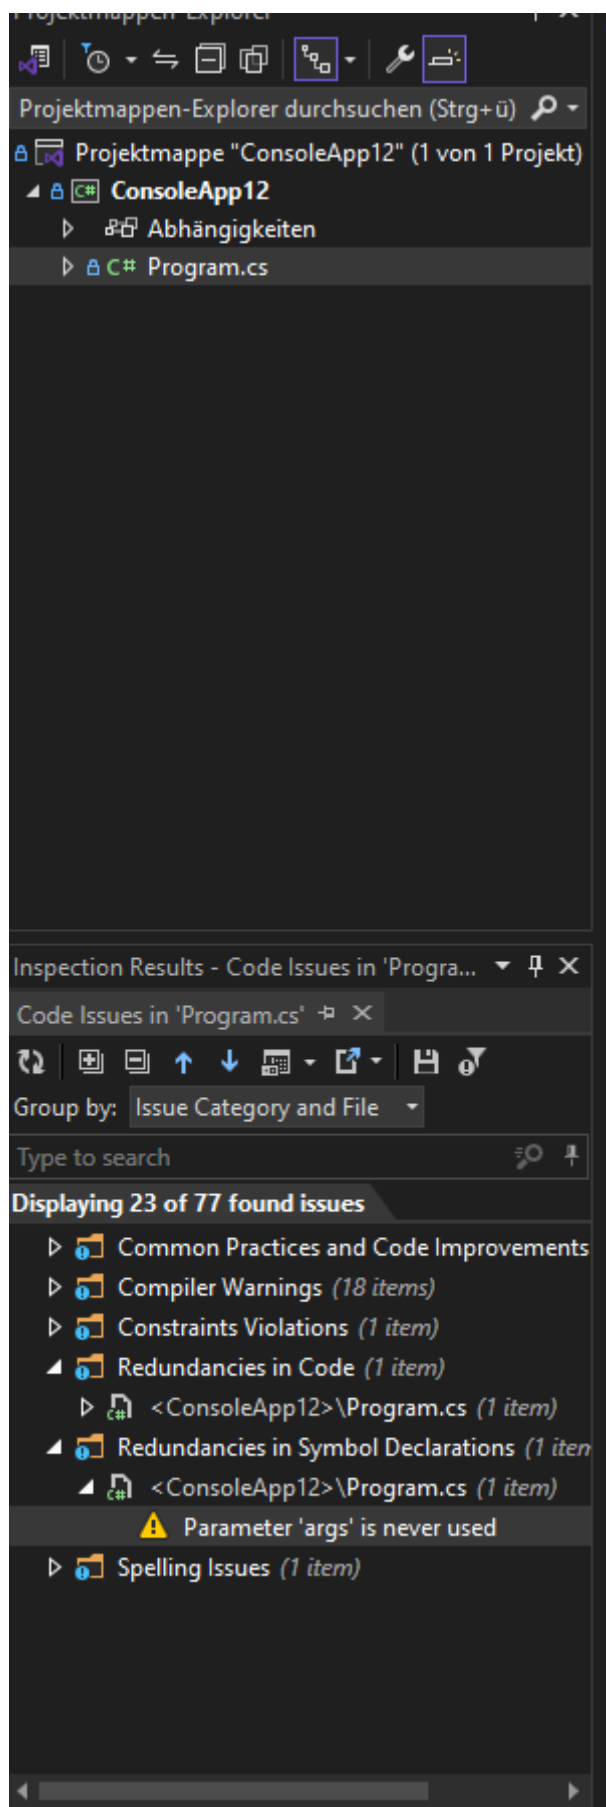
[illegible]

Projektmappen-Explorer durchsuchen (Strg+ü)

Projektmappe "ConsoleApp12" (1 von 1 Projekt)
ConsoleApp12
Abhängigkeiten
C# Program.cs

Inspection Results - Code Issues in 'Progra...

Code Issues in 'Program.cs'

Group by: Issue Category and File

Type to search

Displaying 23 of 77 found issues

Common Practices and Code Improvements
Compiler Warnings (18 items)
Constraints Violations (1 item)
Redundancies in Code (1 item)
<ConsoleApp12>\Program.cs (1 item)
Redundancies in Symbol Declarations (1 iten
<ConsoleApp12>\Program.cs (1 item)
Parameter 'args' is never used
Spelling Issues (1 item)